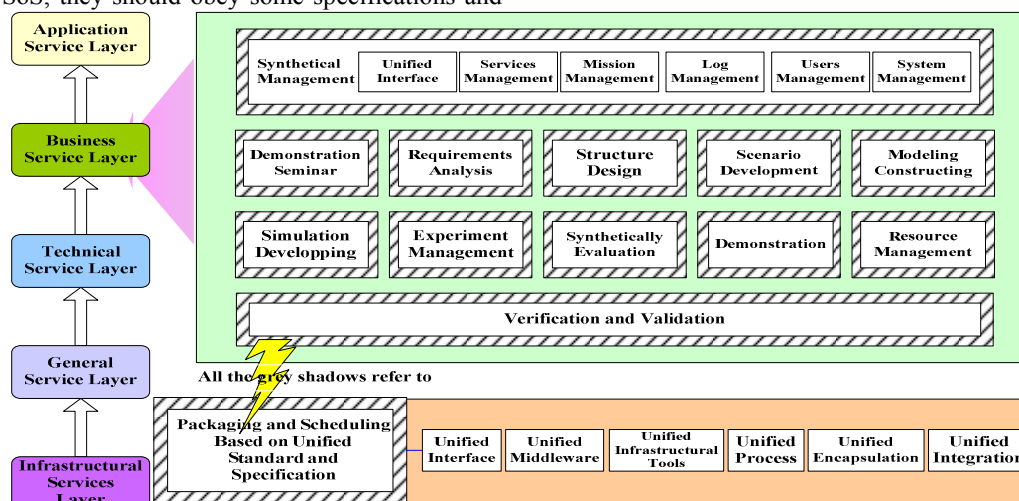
SoS, they should obey some specifications and

Application Service Layer

Business Service Layer

Technical Service Layer

General Service Layer

Infrastructural Services Layer

Synthetical Management

Unified Interface

Services Management

Mission Management

Log Management

Users Management

System Management

Demonstration Seminar

Requirements Analysis

Structure Design

Scenario Development

Modeling Constructing

Simulation Developping

Experiment Management

Synthetically Evaluation

Demonstration

Resource Management

Verification and Validation

All the grey shadows refer to

Packaging and Scheduling Based on Unified Standard and Specification

Unified Interface

Unified Middleware

Unified Infrastructural Tools

Unified Process

Unified Encapsulation

Unified Integration